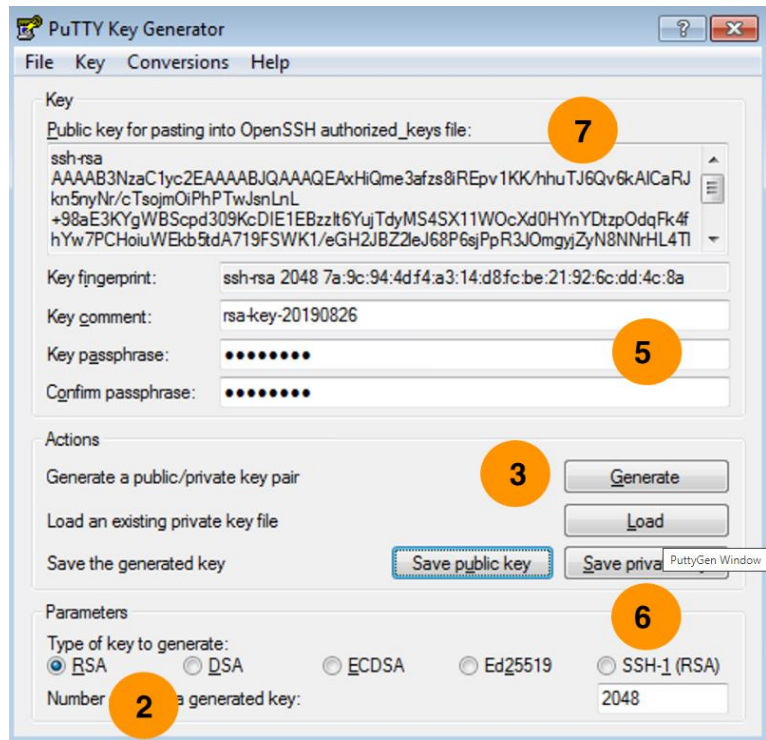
PuTTY Key Generator

File Key Conversions Help

Key

Public key for pasting into OpenSSH authorized_keys file:

7

ssh-rsa AAAAB3NzaC1yc2EAAAABJQAAAQEAxHiQme3afzs8iREpv1KK/hhuTJ6Qv6kAICaRJkn5nyNr/cTsojmOiPhPTwJsnLnL+98aE3KYgWBScpd309KcDIE1EBzzIt6YujTdyMS4SX11WOcXd0HYnYDtzpOdqFk4fhYw7PCHoiuWEkb5tdA719FSWK1/eGH2JBZ2leJ68P6sjPpR3JOmgyjZyN8NNrHL4Tl

Key fingerprint: ssh-rsa 2048 7a:9c:94:4d:f4:a3:14:d8:fc:be:21:92:6c:dd:4c:8a

Key comment: rsa-key-20190826

Key passphrase: ••••••••

5

Confirm passphrase: ••••••••

Actions

Generate a public/private key pair

3

Generate

Load an existing private key file

Load

Save the generated key

Save public key

Save priva

PuttyGen Window

Parameters

6

Type of key to generate:

RSA DSA ECDSA Ed25519 SSH-1 (RSA)

Number

2

a generated key:

2048